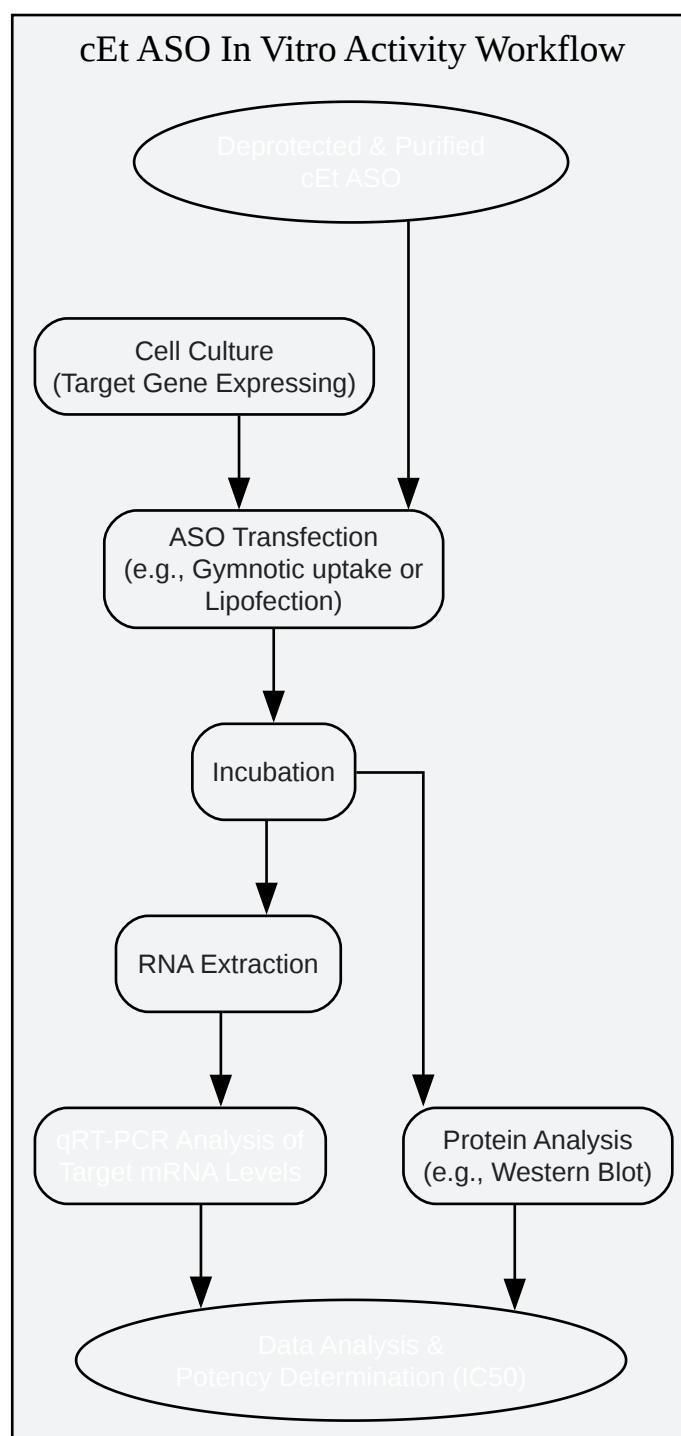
cEt ASO In Vitro Activity Workflow

Deprotected & Purified cEt ASO

Cell Culture (Target Gene Expressing)

ASO Transfection (e.g., Gymnotic uptake or Lipofection)

Incubation

RNA Extraction

qRT-PCR Analysis of Target mRNA Levels

Protein Analysis (e.g., Western Blot)

Data Analysis & Potency Determination (IC50)